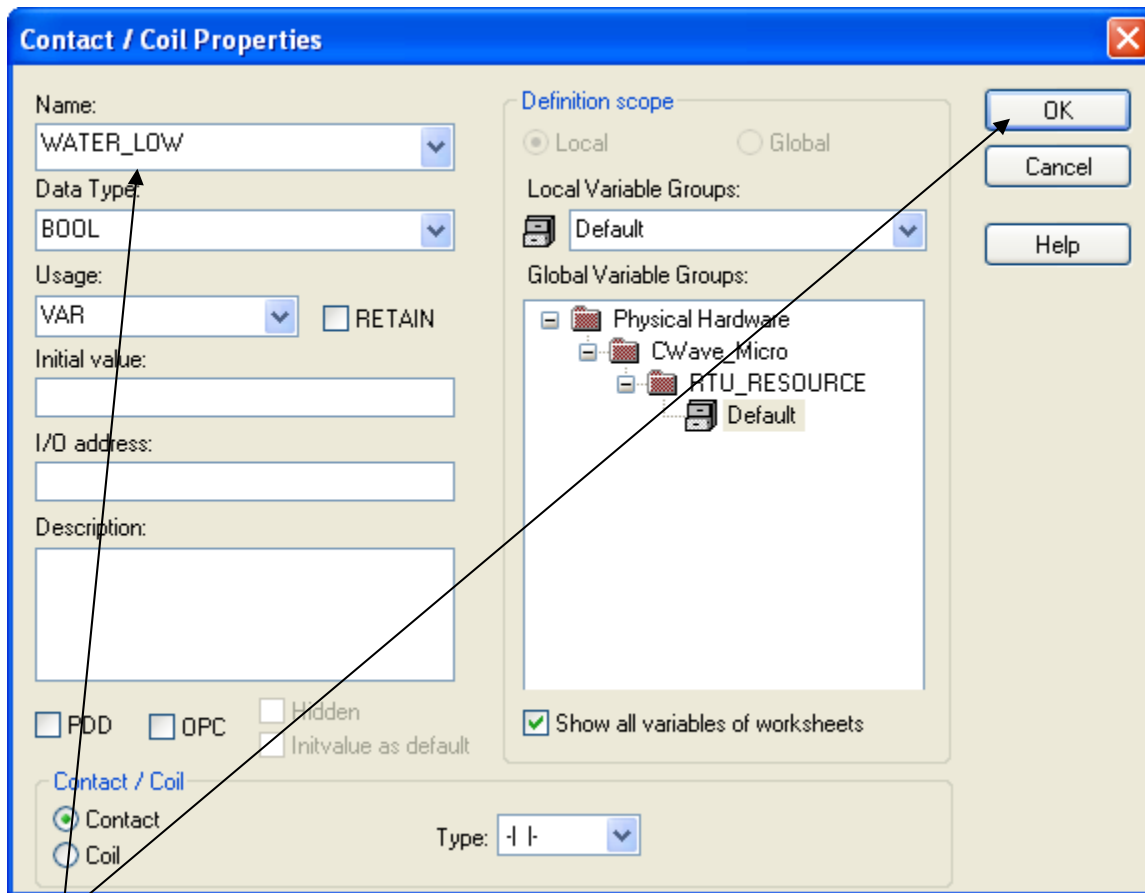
Contact / Coil Properties

Name:
WATER_LOW
Data Type:
BOOL
Usage:
VAR
RETAIN
Initial value:
I/O address:
Description:
PDD
OPC
Hidden
Initvalue as default

Definition scope
Local
Global
Local Variable Groups:
Default
Global Variable Groups:
Physical Hardware
CWave_Micro
RTU_RESOURCE
Default
Show all variables of worksheets

OK
Cancel
Help

Contact / Coil
Contact
Coil
Type: -| |-